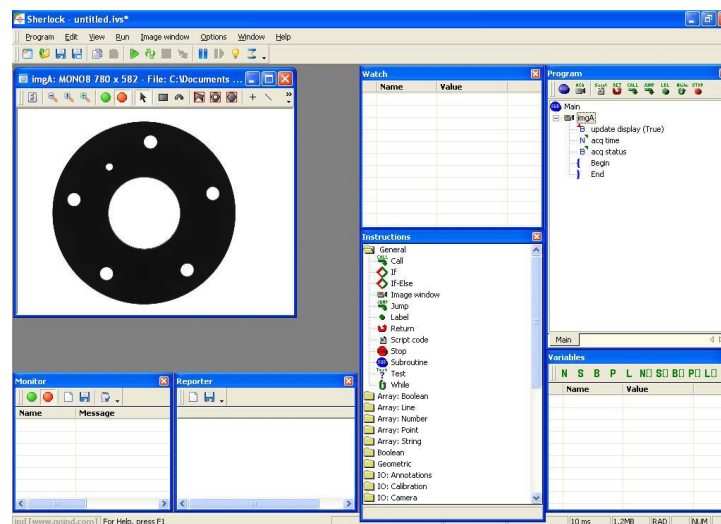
Sherlock - untitled.ivs*

Program Edit View Run Image window Options Window Help

imgA: MONO8 780 x 582 - File: C:\Documents ...

Watch
| Name | Value |
|---|---|

Program
Main
imgA
update display (True)
acq time
acq status
Begin
End

Main

Instructions
General
Call
If
If-Else
Image window
Jump
Label
Return
Script code
Stop
Subroutine
Test
While
Array: Boolean
Array: Line
Array: Number
Array: Point
Array: String
Boolean
Geometric
IO: Annotations
IO: Calibration
IO: Camera

Variables
N S B P L N S B P L

| Name | Value |
|---|---|

Monitor
| Name | Message |
|---|---|

Reporter

ipd [www.goipd.com] For Help, press F1

10 ms 1.2MB RAD NUM